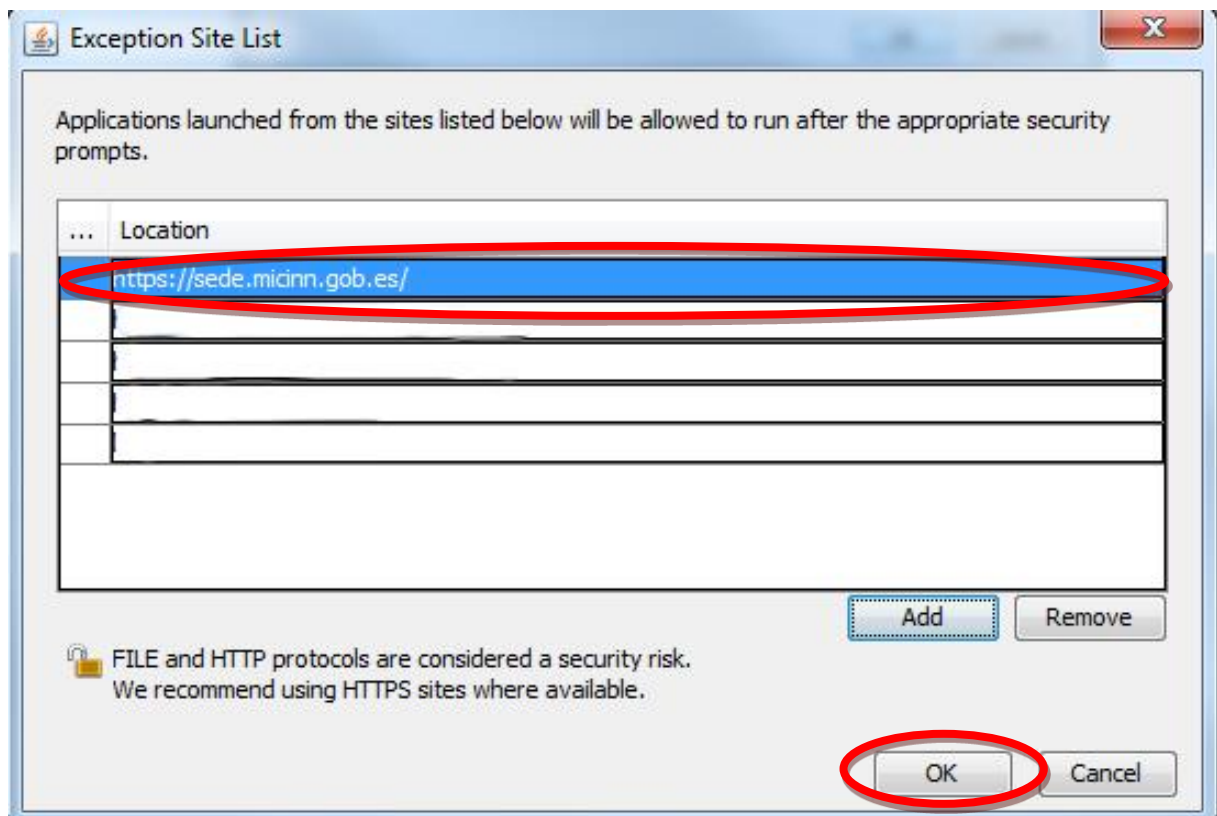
Exception Site List

Applications launched from the sites listed below will be allowed to run after the appropriate security prompts.

| ... | Location |
|---|---|
| | https://sede.micinn.gob.es/ |
| | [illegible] |
| | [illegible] |
| | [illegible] |
| | |

Add Remove

FILE and HTTP protocols are considered a security risk.
We recommend using HTTPS sites where available.

OK Cancel